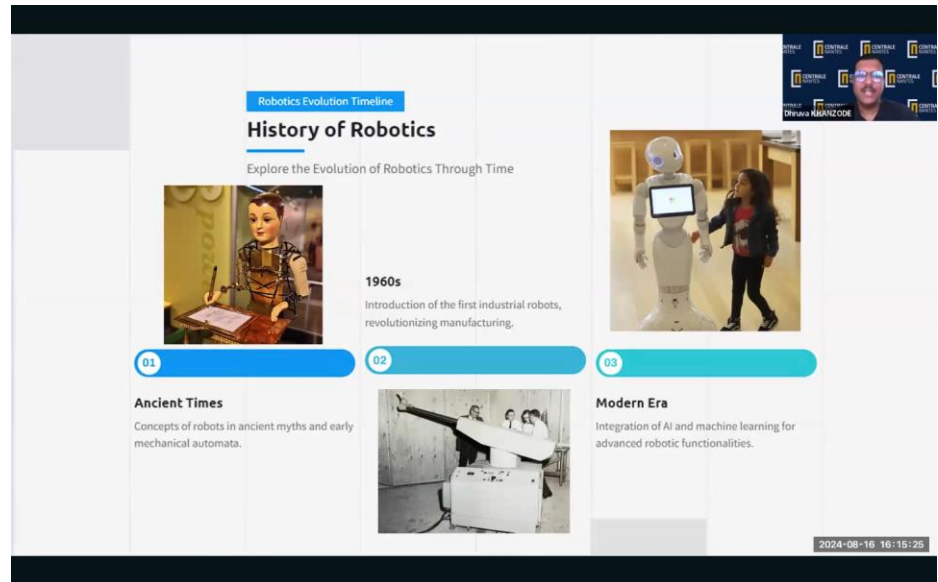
Robotics Evolution Timeline

History of Robotics

Explore the Evolution of Robotics Through Time

1960s

Introduction of the first industrial robots, revolutionizing manufacturing.

01

02

03

Ancient Times

Concepts of robots in ancient myths and early mechanical automata.

Modern Era

Integration of AI and machine learning for advanced robotic functionalities.

CENTRALE NANTES

Dhruva KHANZODE

2024-08-16 16:15:25